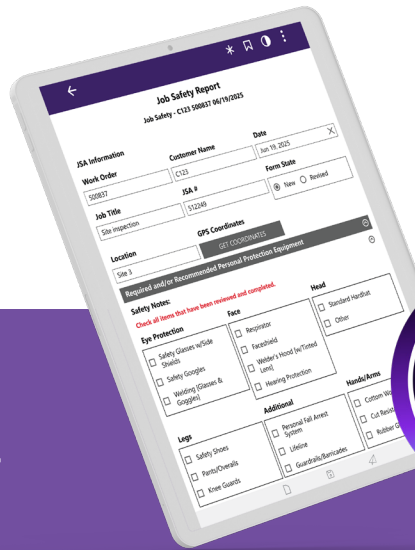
Job Safety Report
Job Safety - C123 500837 06/19/2025

JSA Information

Work Order
500837

Customer Name
C123

Date
Jun 19, 2025

Job Title
Site inspection

JSA #
512249

Form State
New
Revised

Location
Site 3

GPS Coordinates
GET COORDINATES

Required and/or Recommended Personal Protection Equipment

Safety Notes:
Check all items that have been reviewed and completed.

Eye Protection
Safety Glasses w/Side Shields
Safety Googles
Welding (Glasses & Goggles)

Face
Respirator
Faceshield
Welder's Hood (w/Tinted Lens)
Hearing Protection

Head
Standard Hardhat
Other

Legs
Safety Shoes
Pants/Overalls
Knee Guards

Additional
Personal Fall Arrest System
Lifeline
Guardrails/Barricades

Hands/Arms
Cotton W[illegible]
Cut Resi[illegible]
Rubber G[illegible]